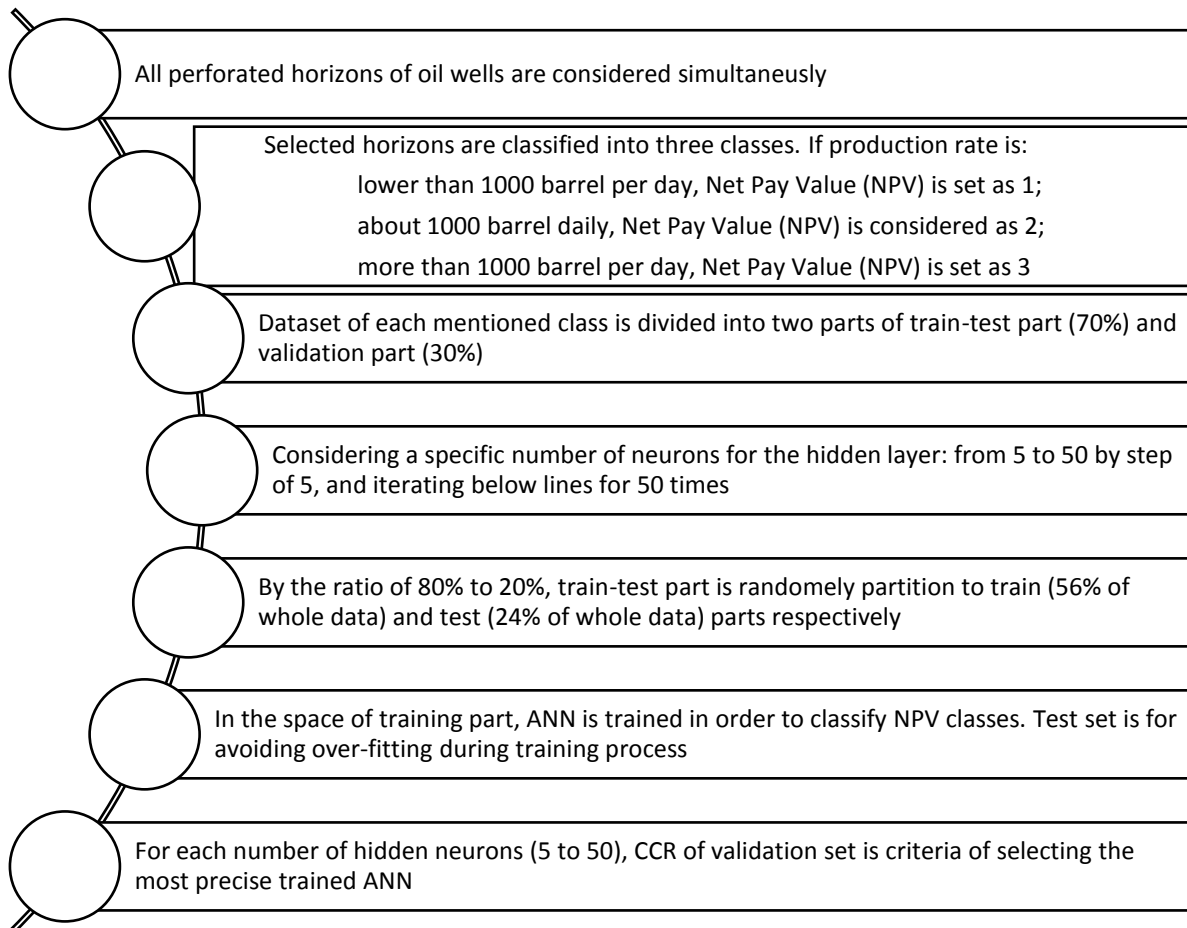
All perforated horizons of oil wells are considered simultaneusly

Selected horizons are classified into three classes. If production rate is:
lower than 1000 barrel per day, Net Pay Value (NPV) is set as 1;
about 1000 barrel daily, Net Pay Value (NPV) is considered as 2;
more than 1000 barrel per day, Net Pay Value (NPV) is set as 3

Dataset of each mentioned class is divided into two parts of train-test part (70%) and validation part (30%)

Considering a specific number of neurons for the hidden layer: from 5 to 50 by step of 5, and iterating below lines for 50 times

By the ratio of 80% to 20%, train-test part is randomely partition to train (56% of whole data) and test (24% of whole data) parts respectively

In the space of training part, ANN is trained in order to classify NPV classes. Test set is for avoiding over-fitting during training process

For each number of hidden neurons (5 to 50), CCR of validation set is criteria of selecting the most precise trained ANN